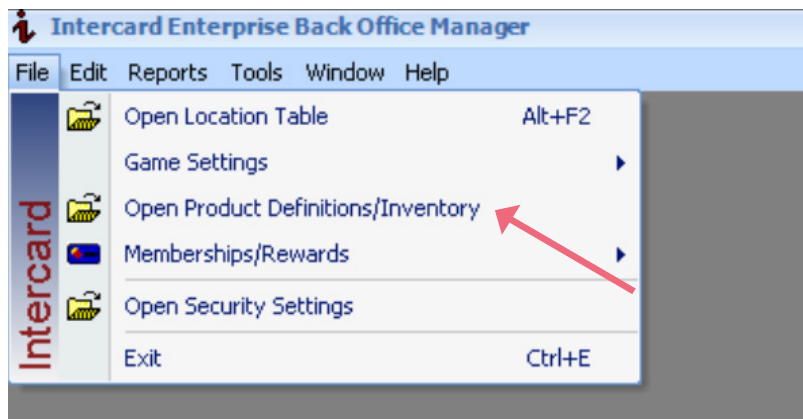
Intercard Enterprise Back Office Manager

File Edit Reports Tools Window Help

Intercard

Open Location Table Alt+F2
Game Settings
Open Product Definitions/Inventory
Memberships/Rewards
Open Security Settings
Exit Ctrl+E